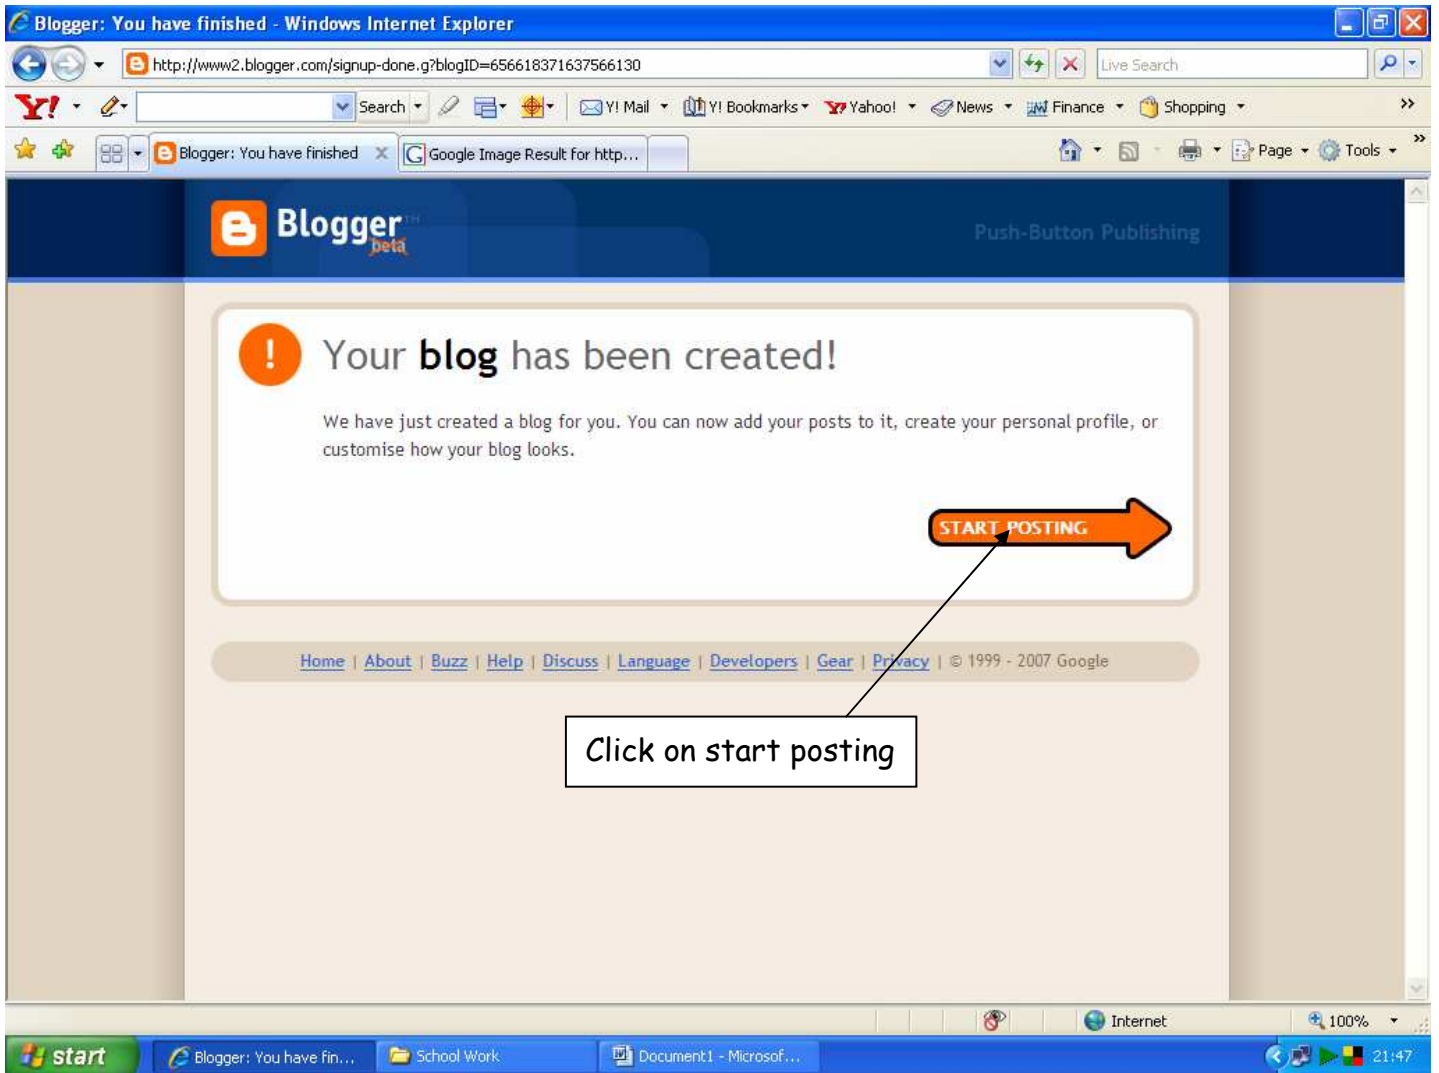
Blogger: You have finished - Windows Internet Explorer

http://www2.blogger.com/signup-done.g?blogID=656618371637566130

Live Search

Y! Search Y! Mail Y! Bookmarks Yahoo! News Finance Shopping

Blogger: You have finished

Google Image Result for http...

Page Tools

Blogger beta

Push-Button Publishing

Your blog has been created!

We have just created a blog for you. You can now add your posts to it, create your personal profile, or customise how your blog looks.

START POSTING

Home | About | Buzz | Help | Discuss | Language | Developers | Gear | Privacy | © 1999 - 2007 Google

Click on start posting

Internet

100%

start

Blogger: You have fin...

School Work

Document1 - Microsof...

21:47